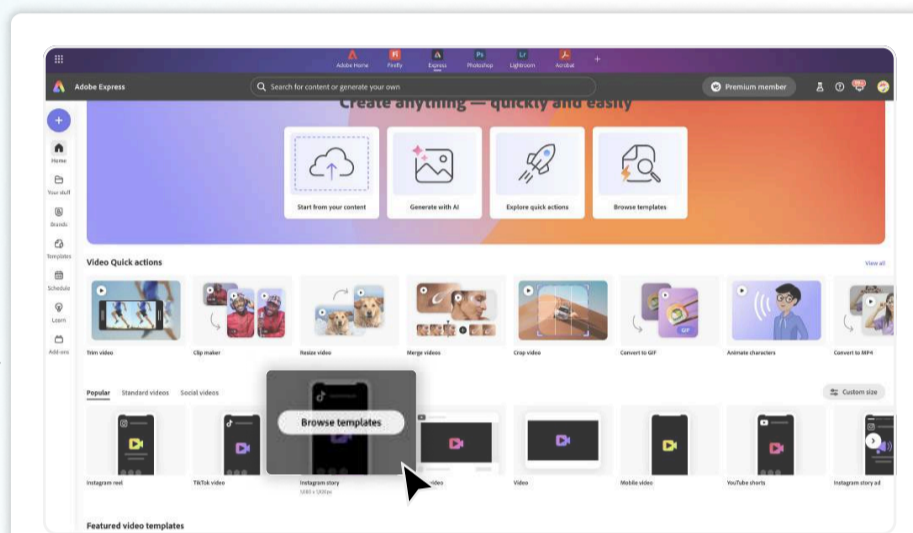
Adobe Home Firefly Express Photoshop Lightroom Acrobat

Adobe Express

Search for content or generate your own

Premium member

Create anything — quickly and easily

Home

Your stuff

Brands

Templates

Schedule

Learn

Add-ons

Start from your content

Generate with AI

Explore quick actions

Browse templates

Video Quick actions

View all

Trim video

Clip maker

Resize video

Merge videos

Crop video

Convert to GIF

Animate characters

Convert to MP4

Popular Standard videos Social videos

Custom size

Browse templates

Instagram reel

TikTok video

Instagram story
1080 x 1920px

video

Video

Mobile video

YouTube shorts

Instagram story ad

Featured video templates